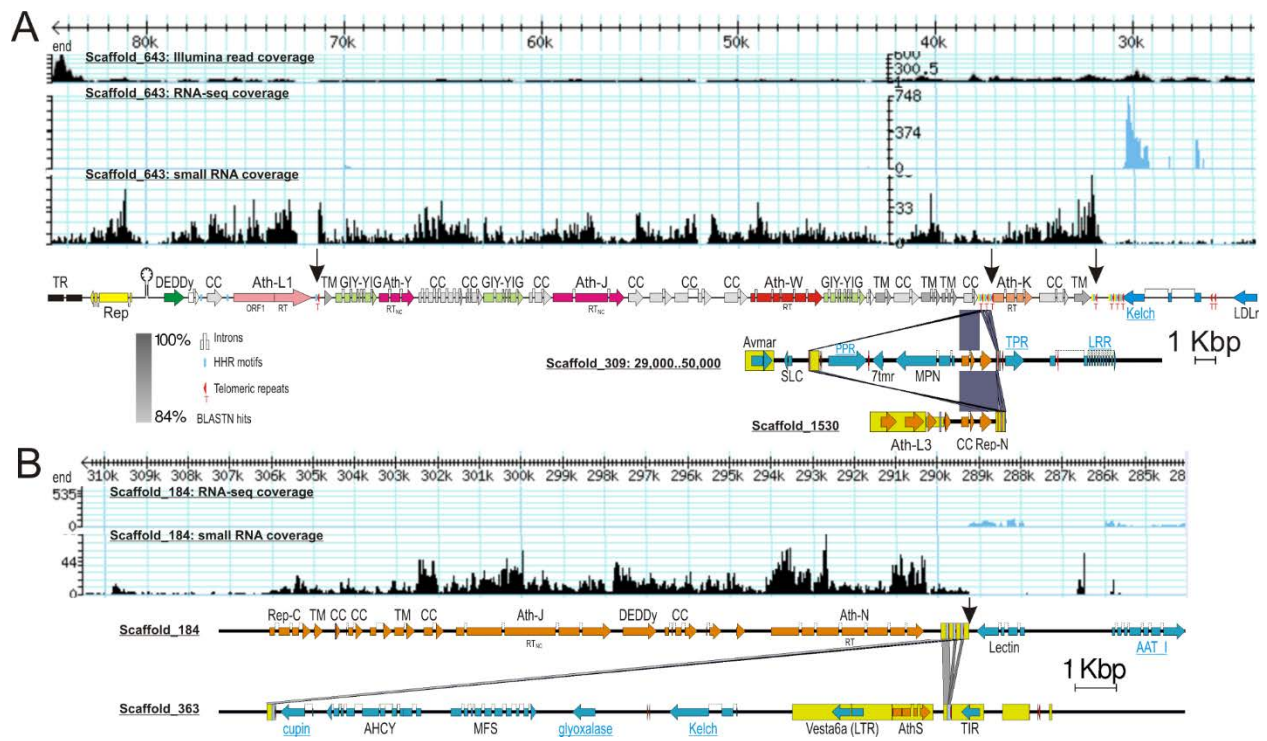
A

end 80k 70k 60k 50k 40k 30k

Scaffold_643: Illumina read coverage 600 300.5

Scaffold_643: RNA-seq coverage 748 374 0

Scaffold_643: small RNA coverage 33 0

TR Rep DEDDy CC Ath-L1 ORF1 RT TM GIY-YIG Ath-Y RT$_{NC}$ CC CC GIY-YIG CC Ath-J RT$_{NC}$ CC CC CC Ath-W RT GIY-YIG TM CC TM TM CC Ath-K RT CC TM Kelch LDLr

100% Introns HHR motifs Telomeric repeats 84% BLASTN hits

Avmar SLC PPR 7tmr MPN TPR LRR 1 Kbp

Scaffold_309: 29,000..50,000

Scaffold_1530 Ath-L3 CC Rep-N

B

end 310k 309k 308k 307k 306k 305k 304k 303k 302k 301k 300k 299k 298k 297k 296k 295k 294k 293k 292k 291k 290k 289k 288k 287k 286k 285k 28

Scaffold_184: RNA-seq coverage 535 0

Scaffold_184: small RNA coverage 44 0

Rep-C TM CC CC TM CC Ath-J RT$_{NC}$ DEDDy CC Ath-N RT

Scaffold_184 Lectin AAT_I

1 Kbp

Scaffold_363 cupin AHCY MFS glyoxalase Kelch Vesta6a (LTR) AthS TIR